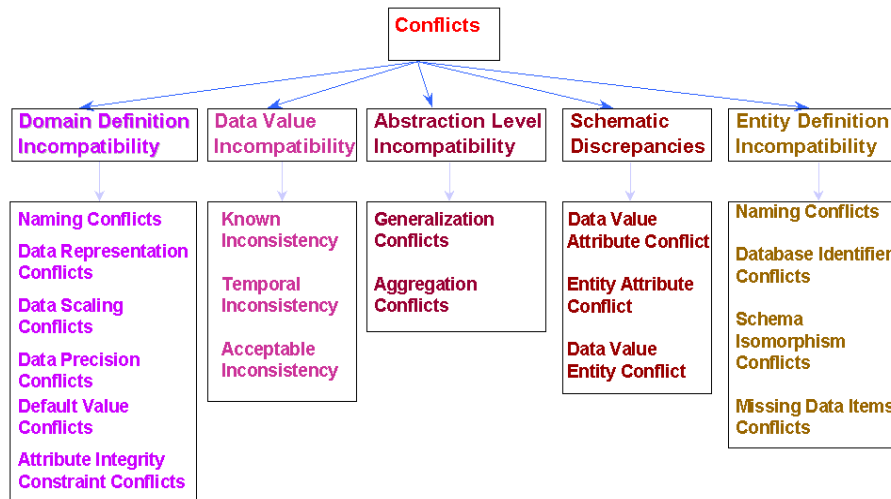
Conflicts

Domain Definition Incompatibility

Naming Conflicts

Data Representation Conflicts

Data Scaling Conflicts

Data Precision Conflicts

Default Value Conflicts

Attribute Integrity Constraint Conflicts

Data Value Incompatibility

Known Inconsistency

Temporal Inconsistency

Acceptable Inconsistency

Abstraction Level Incompatibility

Generalization Conflicts

Aggregation Conflicts

Schematic Discrepancies

Data Value Attribute Conflict

Entity Attribute Conflict

Data Value Entity Conflict

Entity Definition Incompatibility

Naming Conflicts

Database Identifier Conflicts

Schema Isomorphism Conflicts

Missing Data Items Conflicts